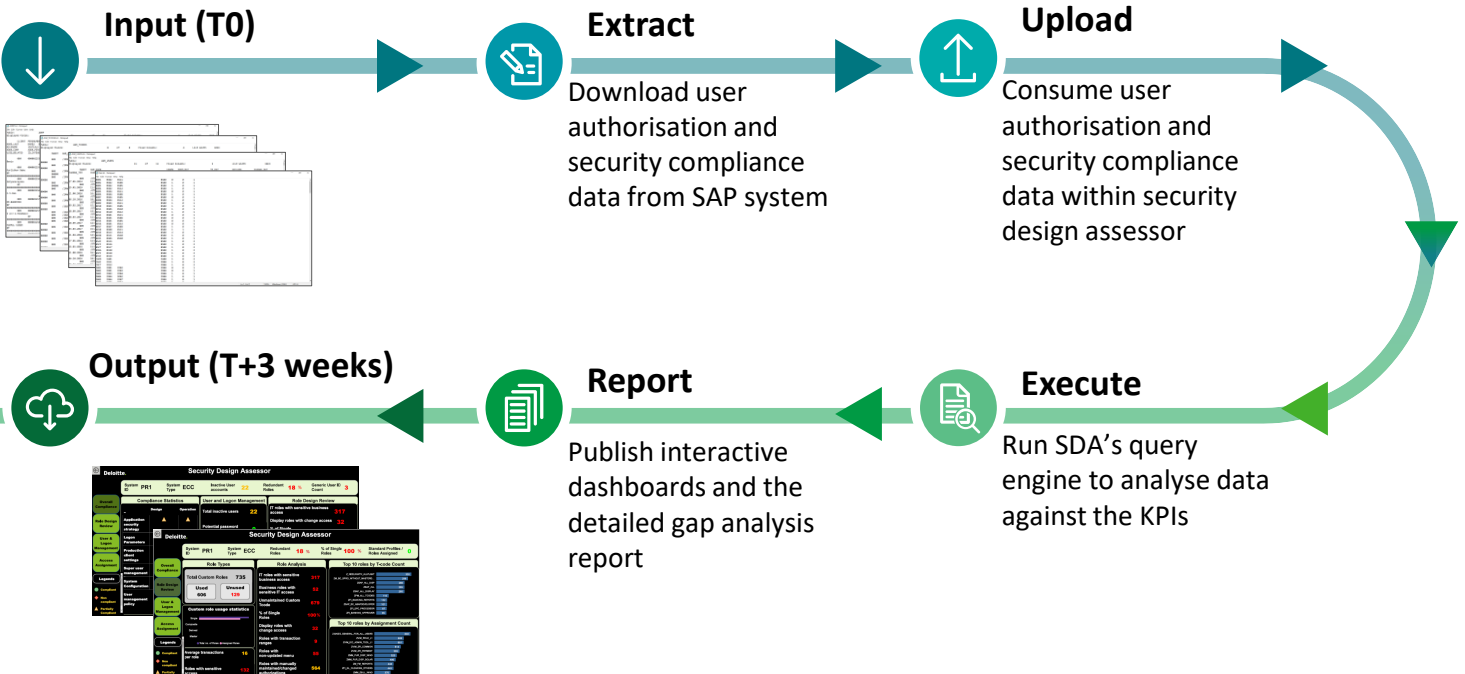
Input (T0)

Extract

Download user authorisation and security compliance data from SAP system

Upload

Consume user authorisation and security compliance data within security design assessor

Execute

Run SDA's query engine to analyse data against the KPIs

Report

Publish interactive dashboards and the detailed gap analysis report

Output (T+3 weeks)

Deloitte. Security Design Assessor

System ID PR1 System Type ECC

Compliance Statistics

User and Logon Management

Role Design Review

Deloitte. Security Design Assessor

System ID PR1 System Type ECC Redundant Roles 18 % % of Single Roles 100 %

Role Types

Total Custom Roles 735

Used 606 Unused 129

Role Analysis

Top 10 roles by T-code Count

Top 10 roles by Assignment Count